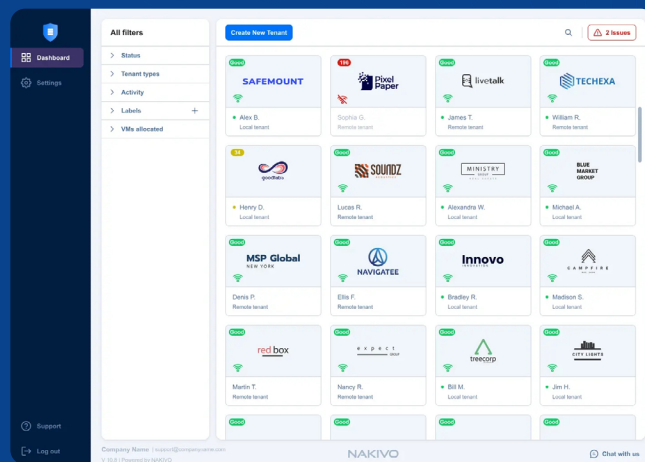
Dashboard

Settings

Support

Log out

All filters

Status

Tenant types

Activity

Labels

VMs allocated

Create New Tenant

2 Issues

Good
SAFEMOUNT
Alex B.
Local tenant

199
Pixel Paper
Sophia G.
Remote tenant

Good
livetalk
James T.
Local tenant

Good
TECHEXA
William R.
Remote tenant

58
goodbits
Henry D.
Local tenant

Good
SOUNDZ
Lucas R.
Remote tenant

Good
MINISTRY
Alexandra W.
Local tenant

Good
BLUE MARKET GROUP
Michael A.
Local tenant

Good
MSP Global
NEW YORK
Denis P.
Remote tenant

Good
NAVIGATEE
Ellis F.
Remote tenant

Good
Innovo
Bradley R.
Local tenant

Good
CAMPFIRE
Madison S.
Local tenant

Good
red box
Martin T.
Remote tenant

Good
expect
Nancy R.
Remote tenant

Good
treecorp
Bill M.
Local tenant

Good
CITY LIGHTS
Jim H.
Local tenant

Good

Good

Good

Good

Company Name | support@companyname.com
V 10.8 | Powered by NAKIVO

NAKIVO

Chat with us